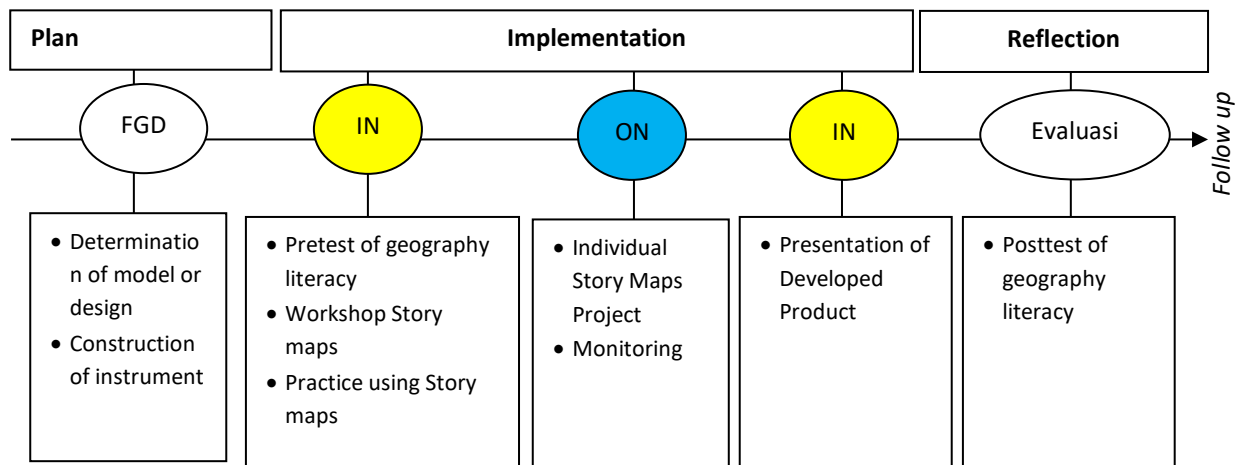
Plan

Implementation

Reflection

FGD

IN

ON

IN

Evaluasi

Follow up

- Determination of model or design
- Construction of instrument

- Pretest of geography literacy
- Workshop Story maps
- Practice using Story maps

- Individual Story Maps Project
- Monitoring

- Presentation of Developed Product

- Posttest of geography literacy